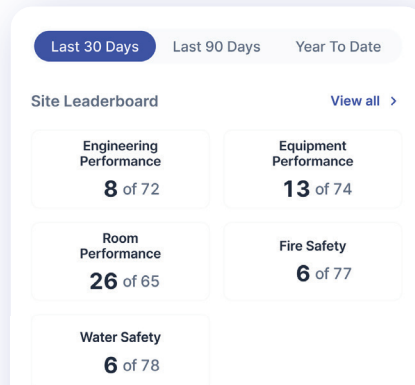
Last 30 Days Last 90 Days Year To Date

Site Leaderboard View all >

Engineering Performance
8 of 72

Equipment Performance
13 of 74

Room Performance
26 of 65

Fire Safety
6 of 77

Water Safety
6 of 78